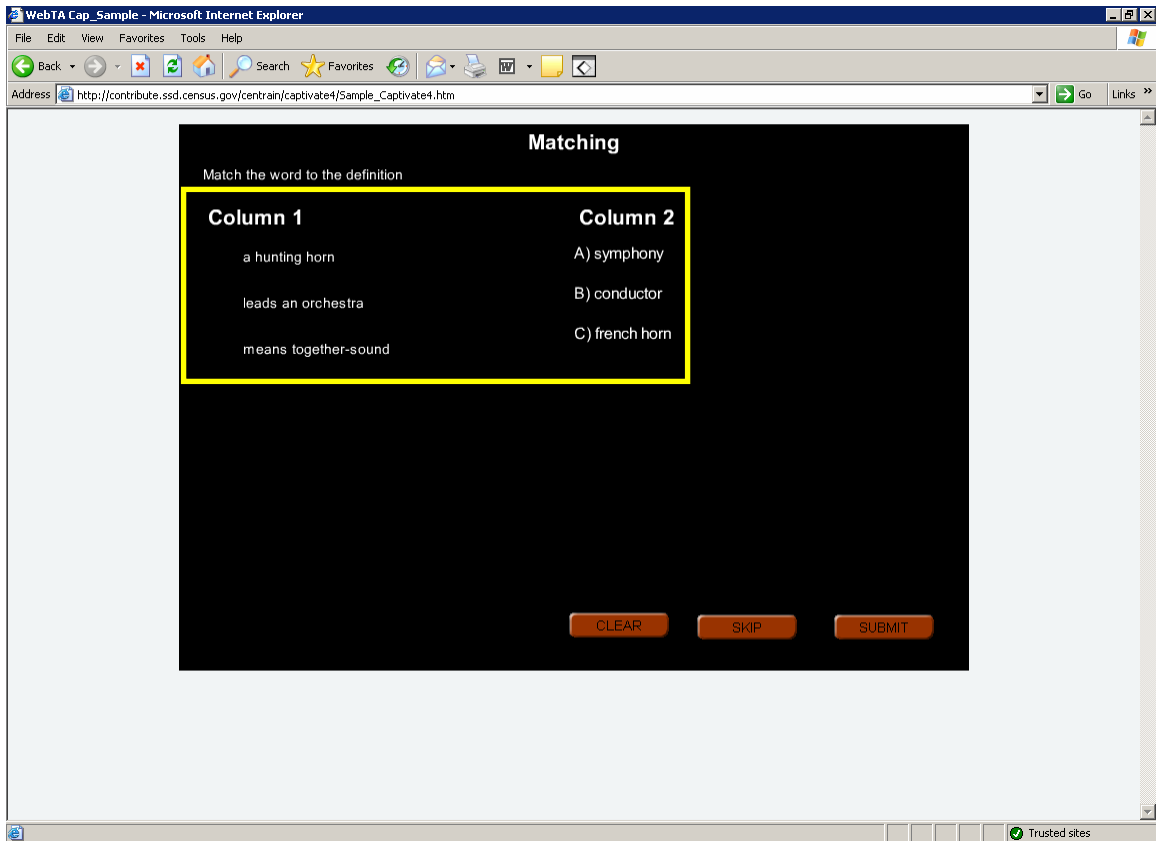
WebTA Cap_Sample - Microsoft Internet Explorer

File Edit View Favorites Tools Help

Back Search Favorites

Address http://contribute.ssd.census.gov/centrain/captivate4/Sample_Captivate4.htm Go Links

Matching

Match the word to the definition

Column 1

a hunting horn

leads an orchestra

means together-sound

Column 2

A) symphony

B) conductor

C) french horn

CLEAR SKIP SUBMIT

Trusted sites